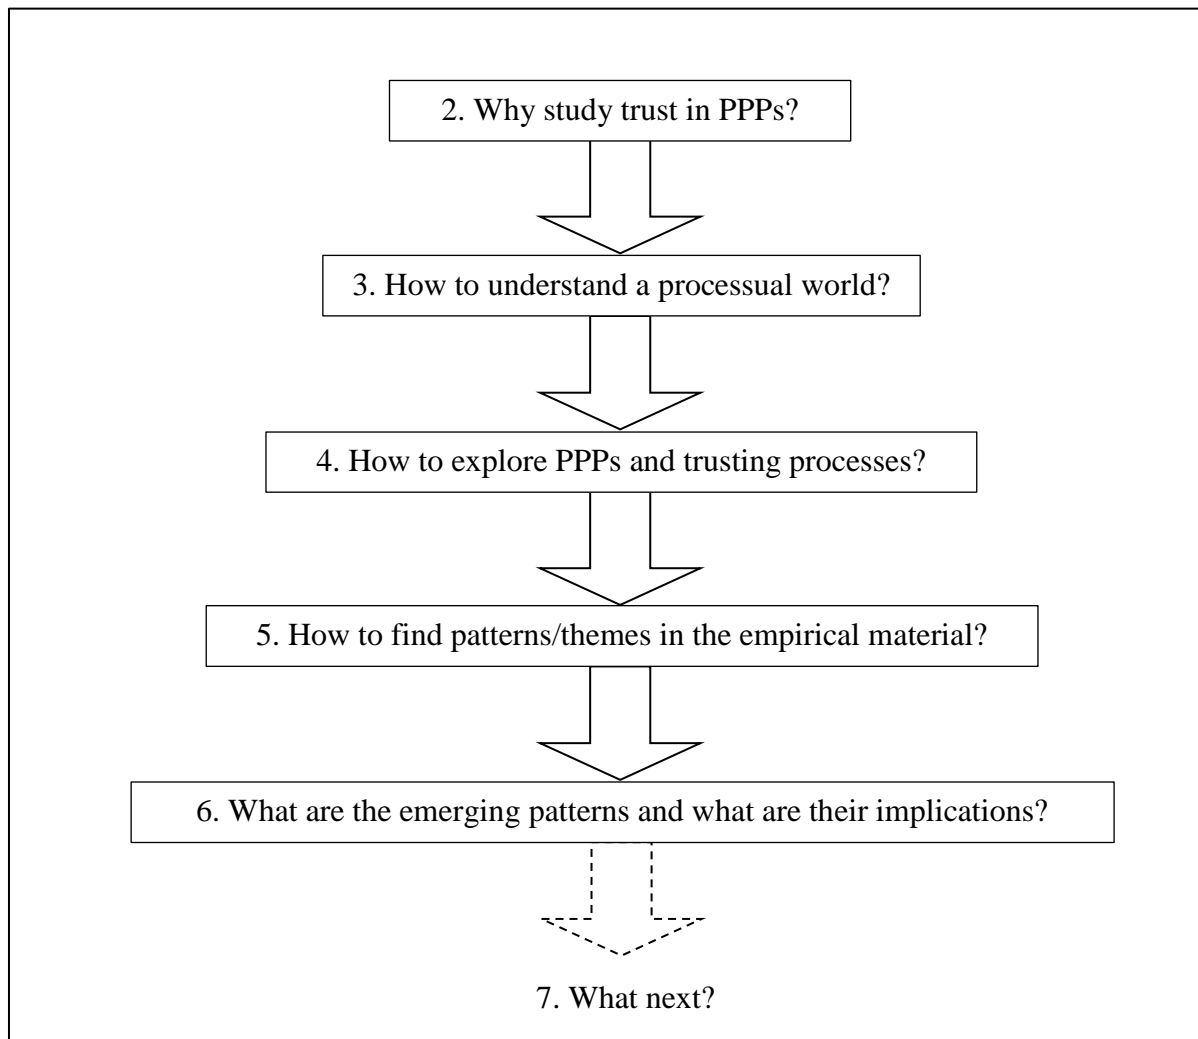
2. Why study trust in PPPs?

3. How to understand a processual world?

4. How to explore PPPs and trusting processes?

5. How to find patterns/themes in the empirical material?

6. What are the emerging patterns and what are their implications?

7. What next?